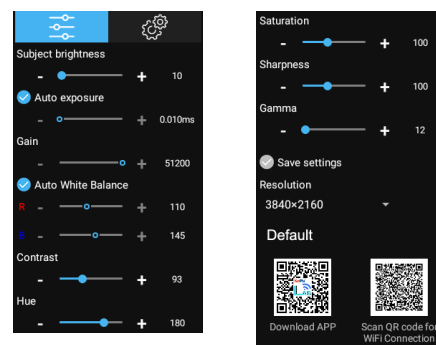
Subject brightness
- + 10
Auto exposure
- + 0.010ms
Gain
- + 51200
Auto White Balance
R - + 110
B - + 145
Contrast
- + 93
Hue
- + 180

Saturation
- + 100
Sharpness
- + 100
Gamma
- + 12
Save settings
Resolution
3840×2160
Default
Download APP
Scan QR code for WiFi Connection